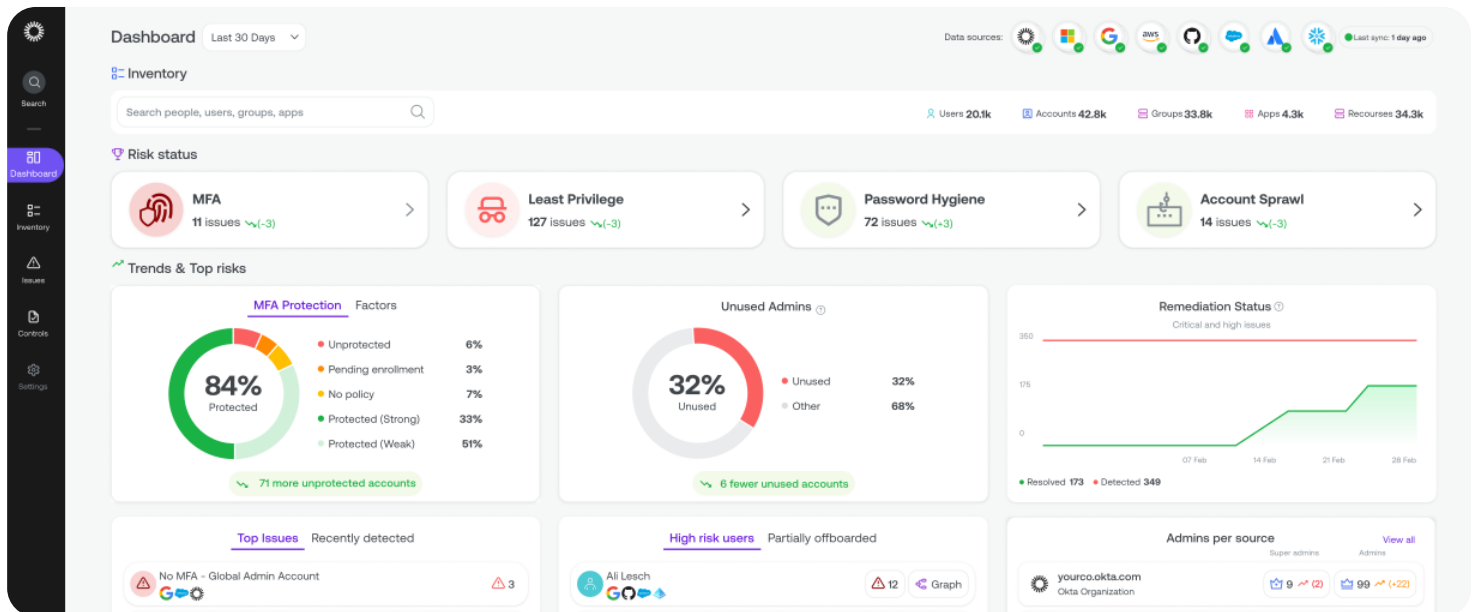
Search
Dashboard
Inventory
Issues
Controls
Settings

Dashboard Last 30 Days

Data sources: aws Last sync: 1 day ago

Inventory

Search people, users, groups, apps

Users 20.1k Accounts 42.8k Groups 33.8k Apps 4.3k Recourses 34.3k

Risk status

MFA
11 issues (-3)

Least Privilege
127 issues (-3)

Password Hygiene
72 issues (+3)

Account Sprawl
14 issues (-3)

Trends & Top risks

MFA Protection Factors

84%
Protected

Unprotected 6%
Pending enrollment 3%
No policy 7%
Protected (Strong) 33%
Protected (Weak) 51%

71 more unprotected accounts

Unused Admins

32%
Unused

Unused 32%
Other 68%

6 fewer unused accounts

Remediation Status
Critical and high issues

350
175
0
07 Feb 14 Feb 21 Feb 28 Feb

Resolved 173 Detected 349

Top Issues Recently detected

No MFA - Global Admin Account 3

High risk users Partially offboarded

Ali Lesch 12 Graph

Admins per source View all
Super admins Admins

yourco.okta.com
Okta Organization
9 (2) 99 (+22)